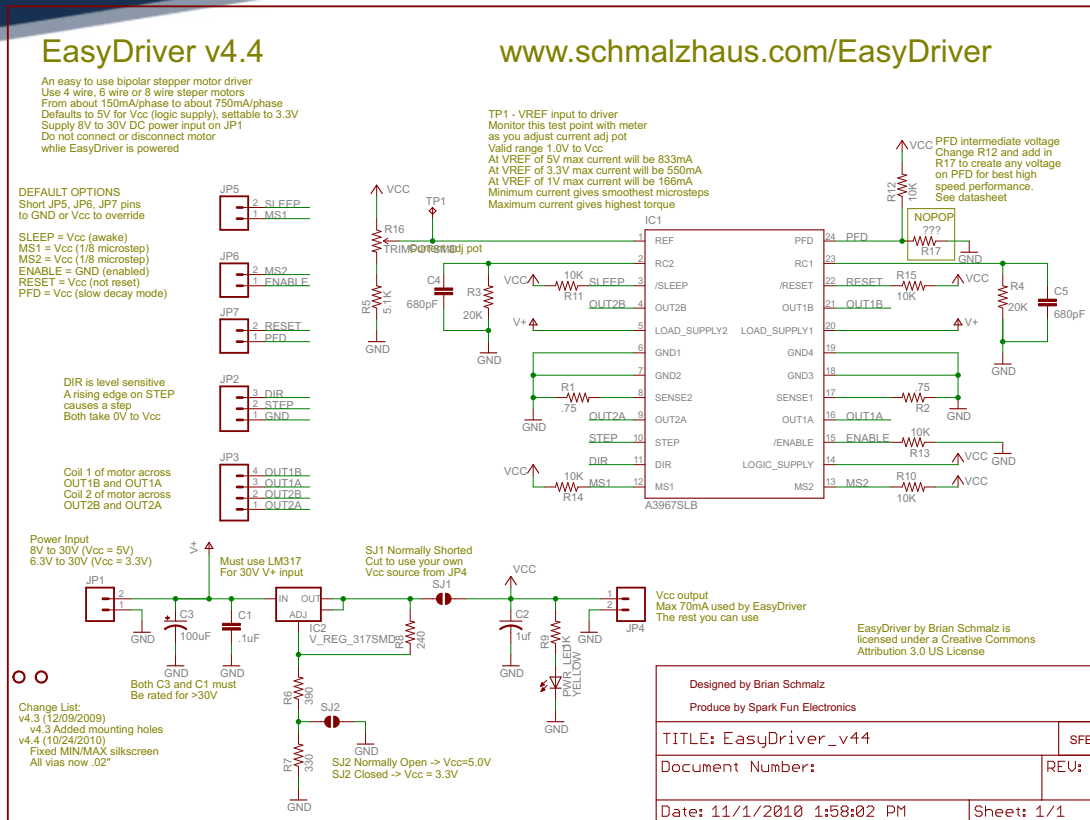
EasyDriver v4.4

www.schmalzhaus.com/EasyDriver

An easy to use bipolar stepper motor driver
Use 4 wire, 6 wire or 8 wire steper motors
From about 150mA/phase to about 750mA/phase
Defaults to 5V for Vcc (logic supply), settable to 3.3V
Supply 8V to 30V DC power input on JP1
Do not connect or disconnect motor
whlie EasyDriver is powered

TP1 - VREF input to driver
Monitor this test point with meter
as you adjust current adj pot
Valid range 1.0V to Vcc
At VREF of 5V max current will be 833mA
At VREF of 3.3V max current will be 550mA
At VREF of 1V max current will be 166mA
Minimum current gives smoothest microsteps
Maximum current gives highest torque

PFD intermediate voltage
Change R12 and add in
R17 to create any voltage
on PFD for best high
speed performance.
See datasheet

DEFAULT OPTIONS
Short JP5, JP6, JP7 pins
to GND or Vcc to override

SLEEP = Vcc (awake)
MS1 = Vcc (1/8 microstep)
MS2 = Vcc (1/8 microstep)
ENABLE = GND (enabled)
RESET = Vcc (not reset)
PFD = Vcc (slow decay mode)

DIR is level sensitive
A rising edge on STEP
causes a step
Both take 0V to Vcc

Coil 1 of motor across
OUT1B and OUT1A
Coil 2 of motor across
OUT2B and OUT2A

JP5 2 SLEEP 1 MS1
JP6 2 MS2 1 ENABLE
JP7 2 RESET 1 PFD
JP2 3 DIR 2 STEP 1 GND
JP3 4 OUT1B 3 OUT1A 2 OUT2B 1 OUT2A

VCC TP1 R16 TRIMPOT Current adj pot R5 5.1K GND
C4 680pF R3 20K GND
VCC R12 10K NOPOP ??? R17 GND
VCC 10K SLEEP R11
OUT2B
V+
R1 .75 GND
OUT2A
STEP
DIR
VCC 10K MS1 R14

IC1
1 REF 2 RC2 3 /SLEEP 4 OUT2B 5 LOAD_SUPPLY2 6 GND1 7 GND2 8 SENSE2 9 OUT2A 10 STEP 11 DIR 12 MS1
24 PFD 23 RC1 22 /RESET 21 OUT1B 20 LOAD_SUPPLY1 19 GND4 18 GND3 17 SENSE1 16 OUT1A 15 /ENABLE 14 LOGIC_SUPPLY 13 MS2
A3967SLB

PFD
RESET R15 10K VCC
OUT1B
R4 20K C5 680pF GND
V+
.75 R2 GND
OUT1A
ENABLE 10K R13 GND
VCC
MS2 R10 10K VCC

Power Input
8V to 30V (Vcc = 5V)
6.3V to 30V (Vcc = 3.3V)
JP1 2 1 GND
V+
C3 100uF GND C1 .1uF GND
Both C3 and C1 must
Be rated for >30V
Must use LM317
For 30V V+ input
IC2 IN OUT ADJ V_REG_317SMD
R8 240
R6 390 R7 330 GND
SJ2 GND
SJ2 Normally Open -> Vcc=5.0V
SJ2 Closed -> Vcc = 3.3V
SJ1 Normally Shorted
Cut to use your own
Vcc source from JP4
SJ1
VCC
C2 1uf GND
R9 PWR_LED 1K YELLOW GND
2 1 JP4 GND
Vcc output
Max 70mA used by EasyDriver
The rest you can use

EasyDriver by Brian Schmalz is
licensed under a Creative Commons
Attribution 3.0 US License

Change List:
v4.3 (12/09/2009)
v4.3 Added mounting holes
v4.4 (10/24/2010)
Fixed MIN/MAX silkscreen
All vias now .02"

Designed by Brian Schmalz
Produce by Spark Fun Electronics

TITLE: EasyDriver_v44
SFE
Document Number:
REV:
Date: 11/1/2010 1:58:02 PM
Sheet: 1/1